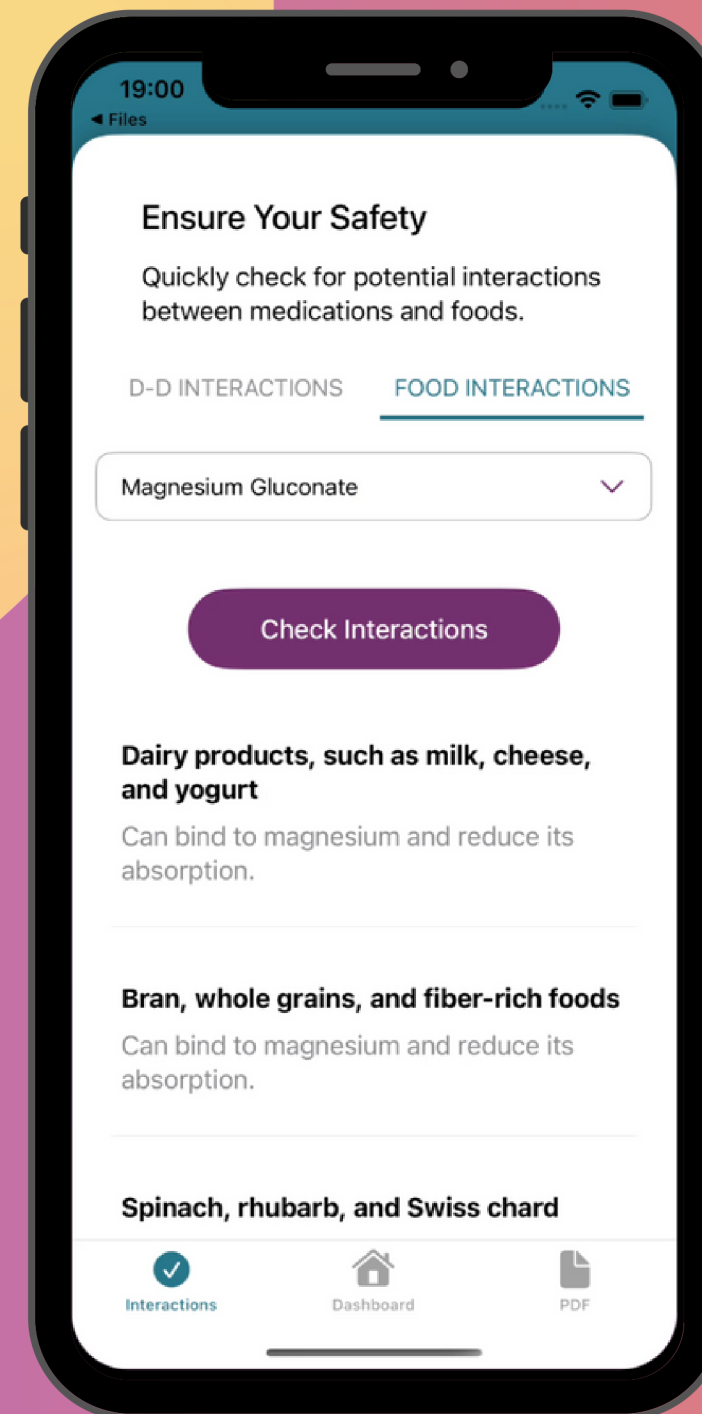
19:00
◀ Files

Ensure Your Safety

Quickly check for potential interactions between medications and foods.

D-D INTERACTIONS FOOD INTERACTIONS

Magnesium Gluconate

Check Interactions

Dairy products, such as milk, cheese, and yogurt

Can bind to magnesium and reduce its absorption.

Bran, whole grains, and fiber-rich foods

Can bind to magnesium and reduce its absorption.

Spinach, rhubarb, and Swiss chard

Interactions Dashboard PDF